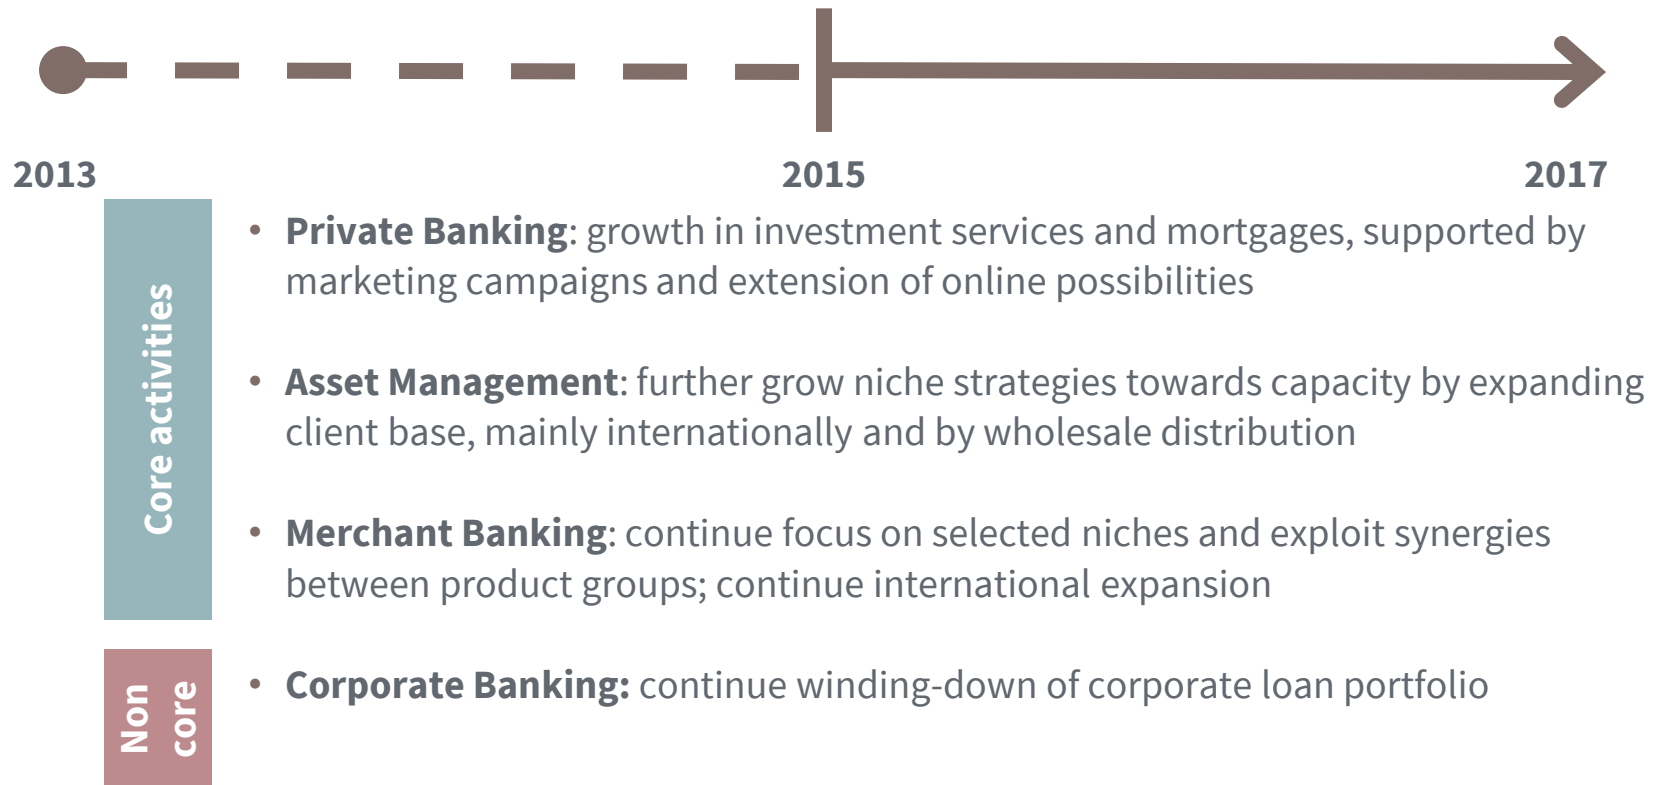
2013
2015
2017

Core activities

• **Private Banking**: growth in investment services and mortgages, supported by marketing campaigns and extension of online possibilities

• **Asset Management**: further grow niche strategies towards capacity by expanding client base, mainly internationally and by wholesale distribution

• **Merchant Banking**: continue focus on selected niches and exploit synergies between product groups; continue international expansion

Non core

• **Corporate Banking:** continue winding-down of corporate loan portfolio